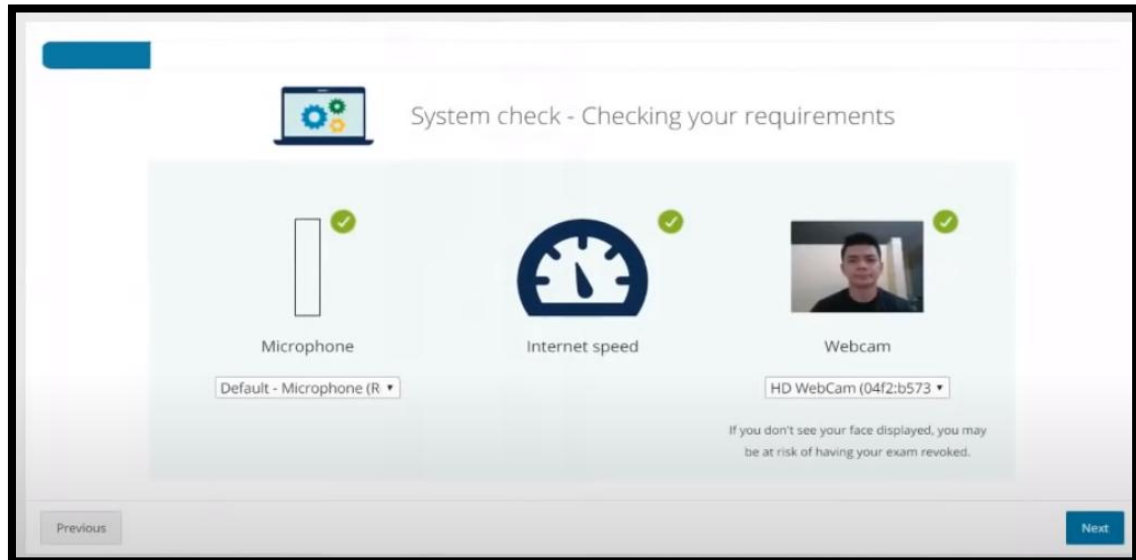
System check - Checking your requirements

Microphone

Default - Microphone (R

Internet speed

Webcam

HD WebCam (04f2:b573

If you don't see your face displayed, you may be at risk of having your exam revoked.

Previous

Next